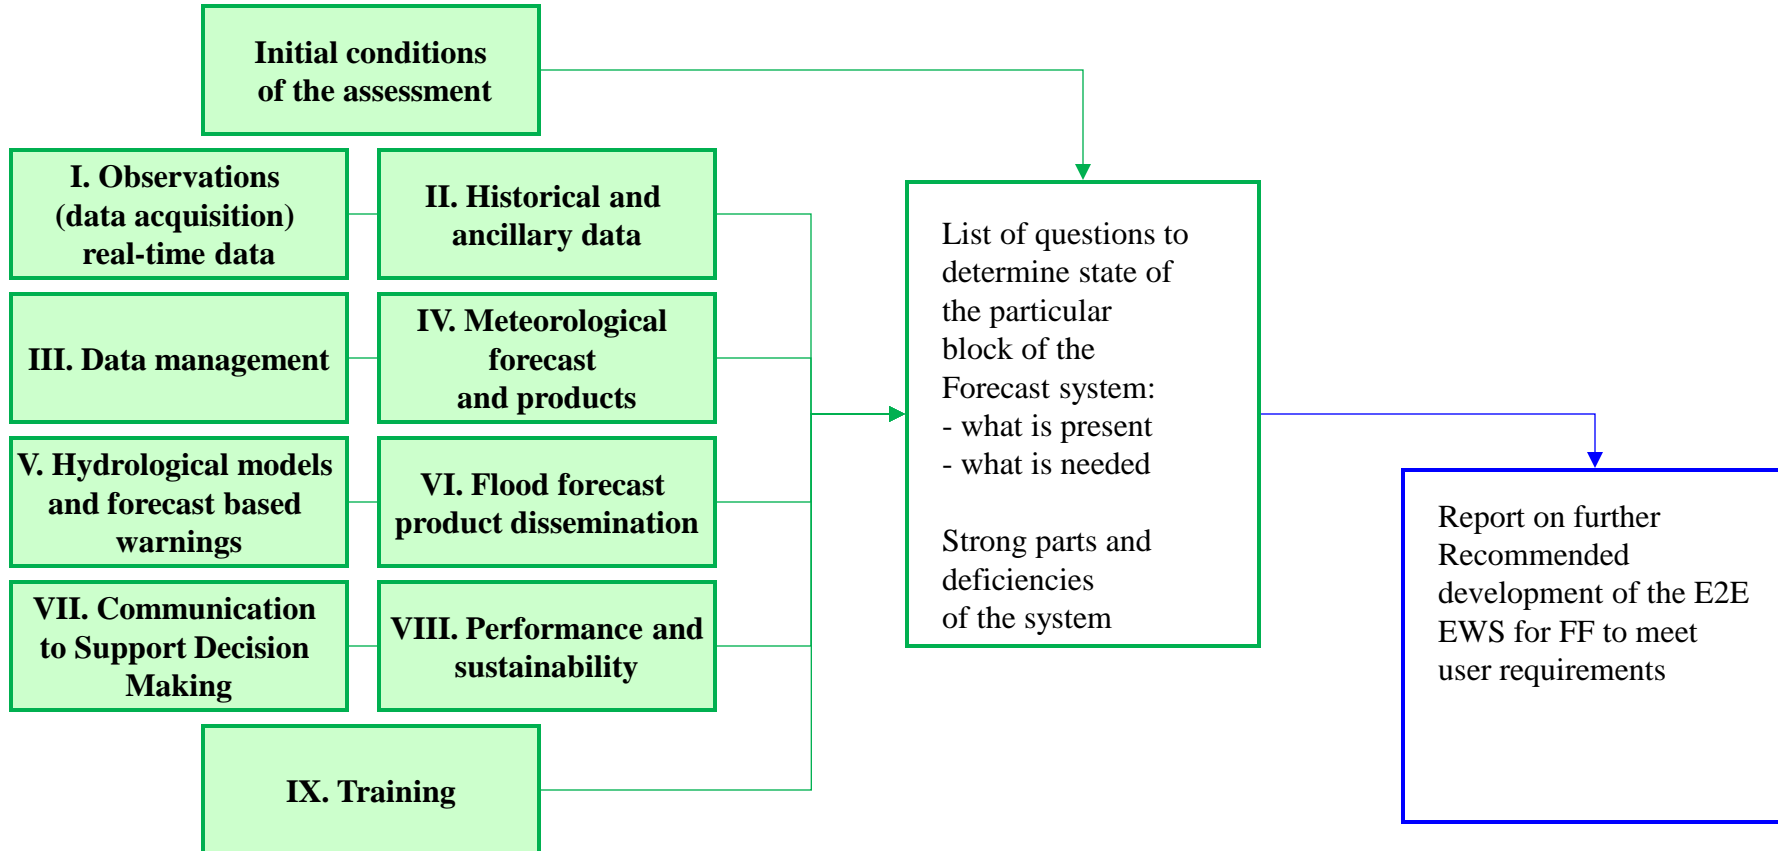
Initial conditions of the assessment

I. Observations (data acquisition) real-time data

II. Historical and ancillary data

III. Data management

IV. Meteorological forecast and products

V. Hydrological models and forecast based warnings

VI. Flood forecast product dissemination

VII. Communication to Support Decision Making

VIII. Performance and sustainability

IX. Training

List of questions to determine state of the particular block of the Forecast system:
- what is present
- what is needed

Strong parts and deficiencies of the system

Report on further Recommended development of the E2E EWS for FF to meet user requirements